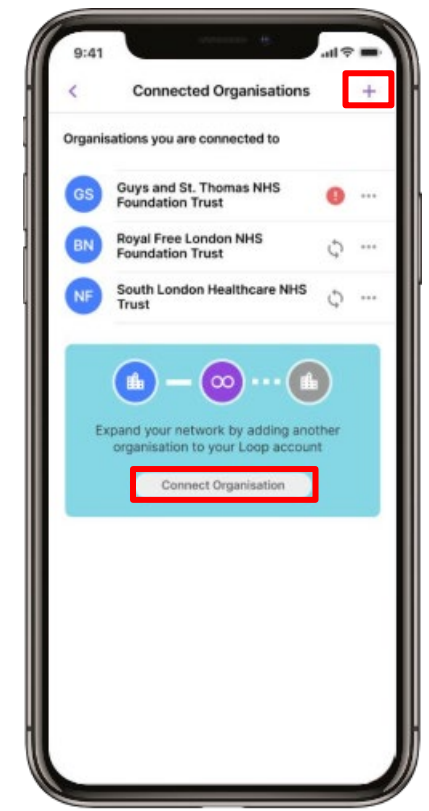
9:41

<

Connected Organisations

+

Organisations you are connected to

GS Guys and St. Thomas NHS Foundation Trust

BN Royal Free London NHS Foundation Trust

NF South London Healthcare NHS Trust

Expand your network by adding another organisation to your Loop account

Connect Organisation